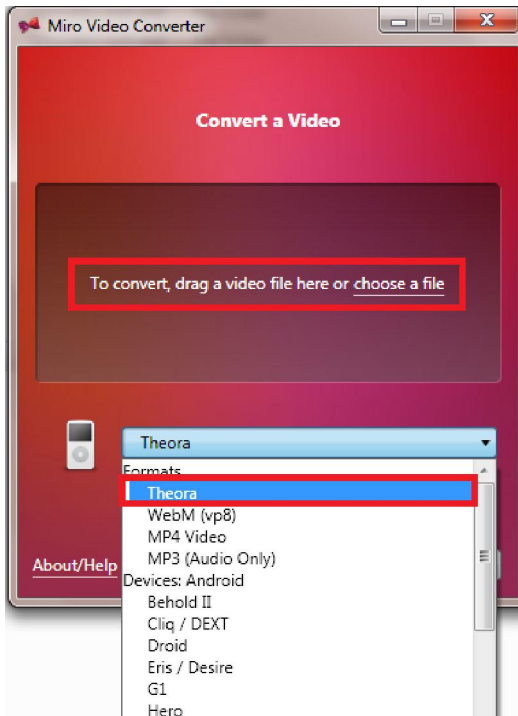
Miro Video Converter

Convert a Video

To convert, drag a video file here or choose a file

Theora

Formats
Theora
WebM (vp8)
MP4 Video
MP3 (Audio Only)
Devices: Android
Behold II
Cliq / DEXT
Droid
Eris / Desire
G1
Hero

About/Help